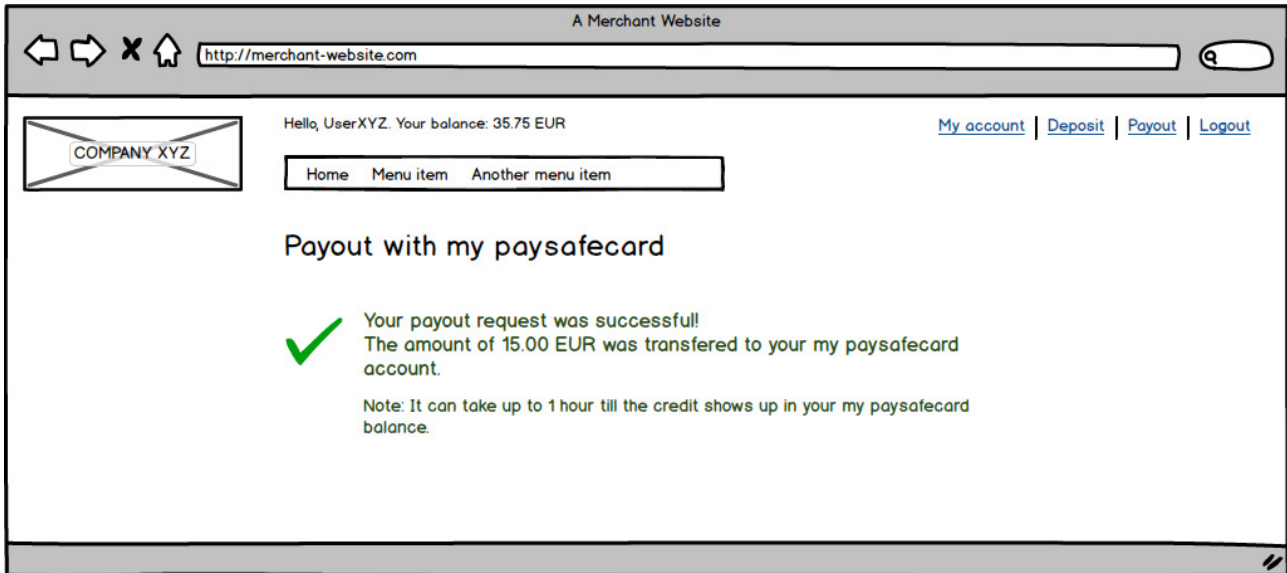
A Merchant Website

http://merchant-website.com

COMPANY XYZ

Hello, UserXYZ. Your balance: 35.75 EUR

My account | Deposit | Payout | Logout

Home Menu item Another menu item

Payout with my paysafecard

Your payout request was successful!
The amount of 15.00 EUR was transfered to your my paysafecard account.

Note: It can take up to 1 hour till the credit shows up in your my paysafecard balance.